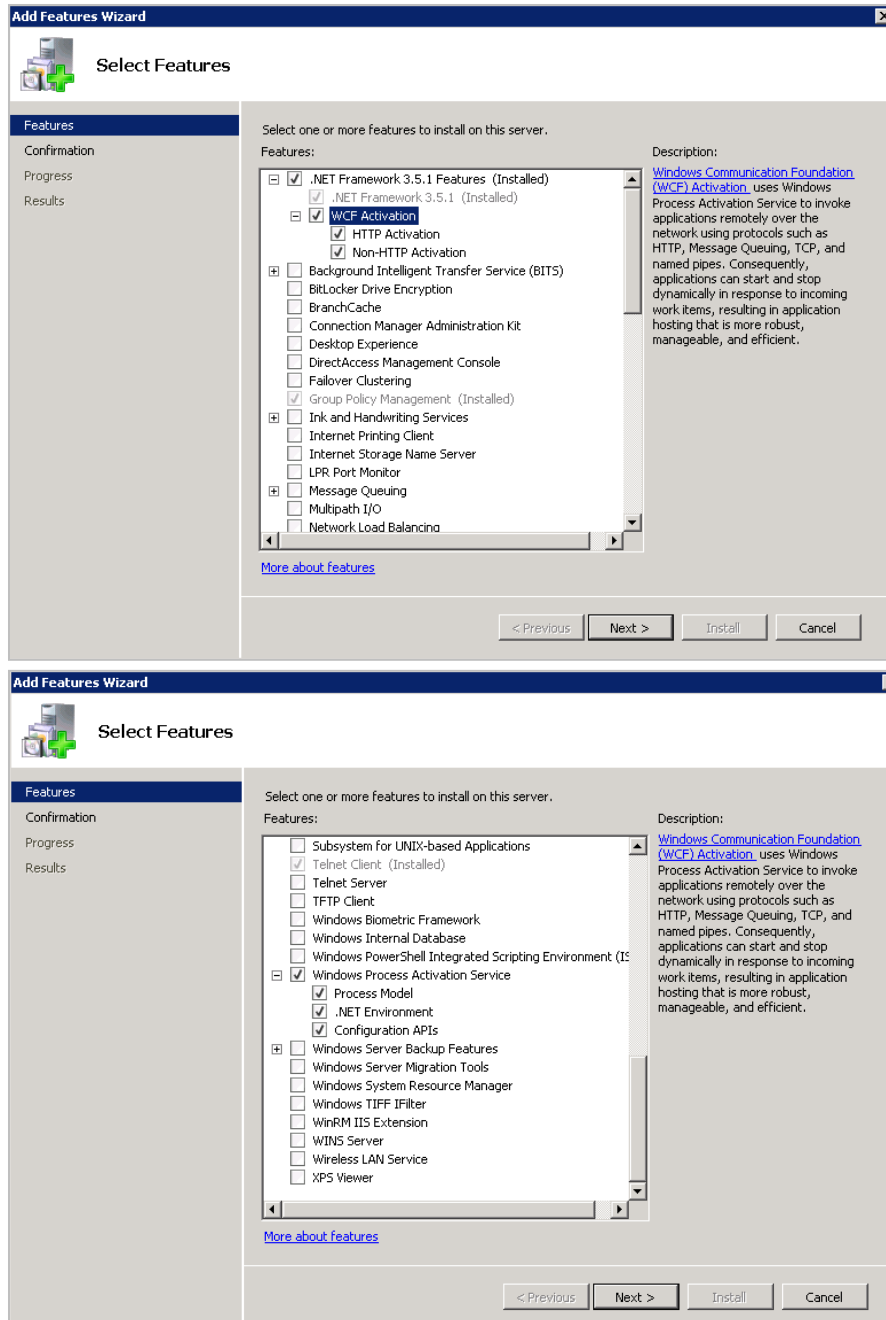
Add Features Wizard

Select Features

Features
Confirmation
Progress
Results

Select one or more features to install on this server.

Features:

.NET Framework 3.5.1 Features (Installed)
.NET Framework 3.5.1 (Installed)
WCF Activation
HTTP Activation
Non-HTTP Activation
Background Intelligent Transfer Service (BITS)
BitLocker Drive Encryption
BranchCache
Connection Manager Administration Kit
Desktop Experience
DirectAccess Management Console
Failover Clustering
Group Policy Management (Installed)
Ink and Handwriting Services
Internet Printing Client
Internet Storage Name Server
LPR Port Monitor
Message Queuing
Multipath I/O
Network Load Balancing

Description:

Windows Communication Foundation (WCF) Activation uses Windows Process Activation Service to invoke applications remotely over the network using protocols such as HTTP, Message Queuing, TCP, and named pipes. Consequently, applications can start and stop dynamically in response to incoming work items, resulting in application hosting that is more robust, manageable, and efficient.

More about features

< Previous Next > Install Cancel

Add Features Wizard

Select Features

Features
Confirmation
Progress
Results

Select one or more features to install on this server.

Features:

Subsystem for UNIX-based Applications
Telnet Client (Installed)
Telnet Server
TFTP Client
Windows Biometric Framework
Windows Internal Database
Windows PowerShell Integrated Scripting Environment (IS
Windows Process Activation Service
Process Model
.NET Environment
Configuration APIs
Windows Server Backup Features
Windows Server Migration Tools
Windows System Resource Manager
Windows TIFF IFilter
WinRM IIS Extension
WINS Server
Wireless LAN Service
XPS Viewer

Description:

Windows Communication Foundation (WCF) Activation uses Windows Process Activation Service to invoke applications remotely over the network using protocols such as HTTP, Message Queuing, TCP, and named pipes. Consequently, applications can start and stop dynamically in response to incoming work items, resulting in application hosting that is more robust, manageable, and efficient.

More about features

< Previous Next > Install Cancel